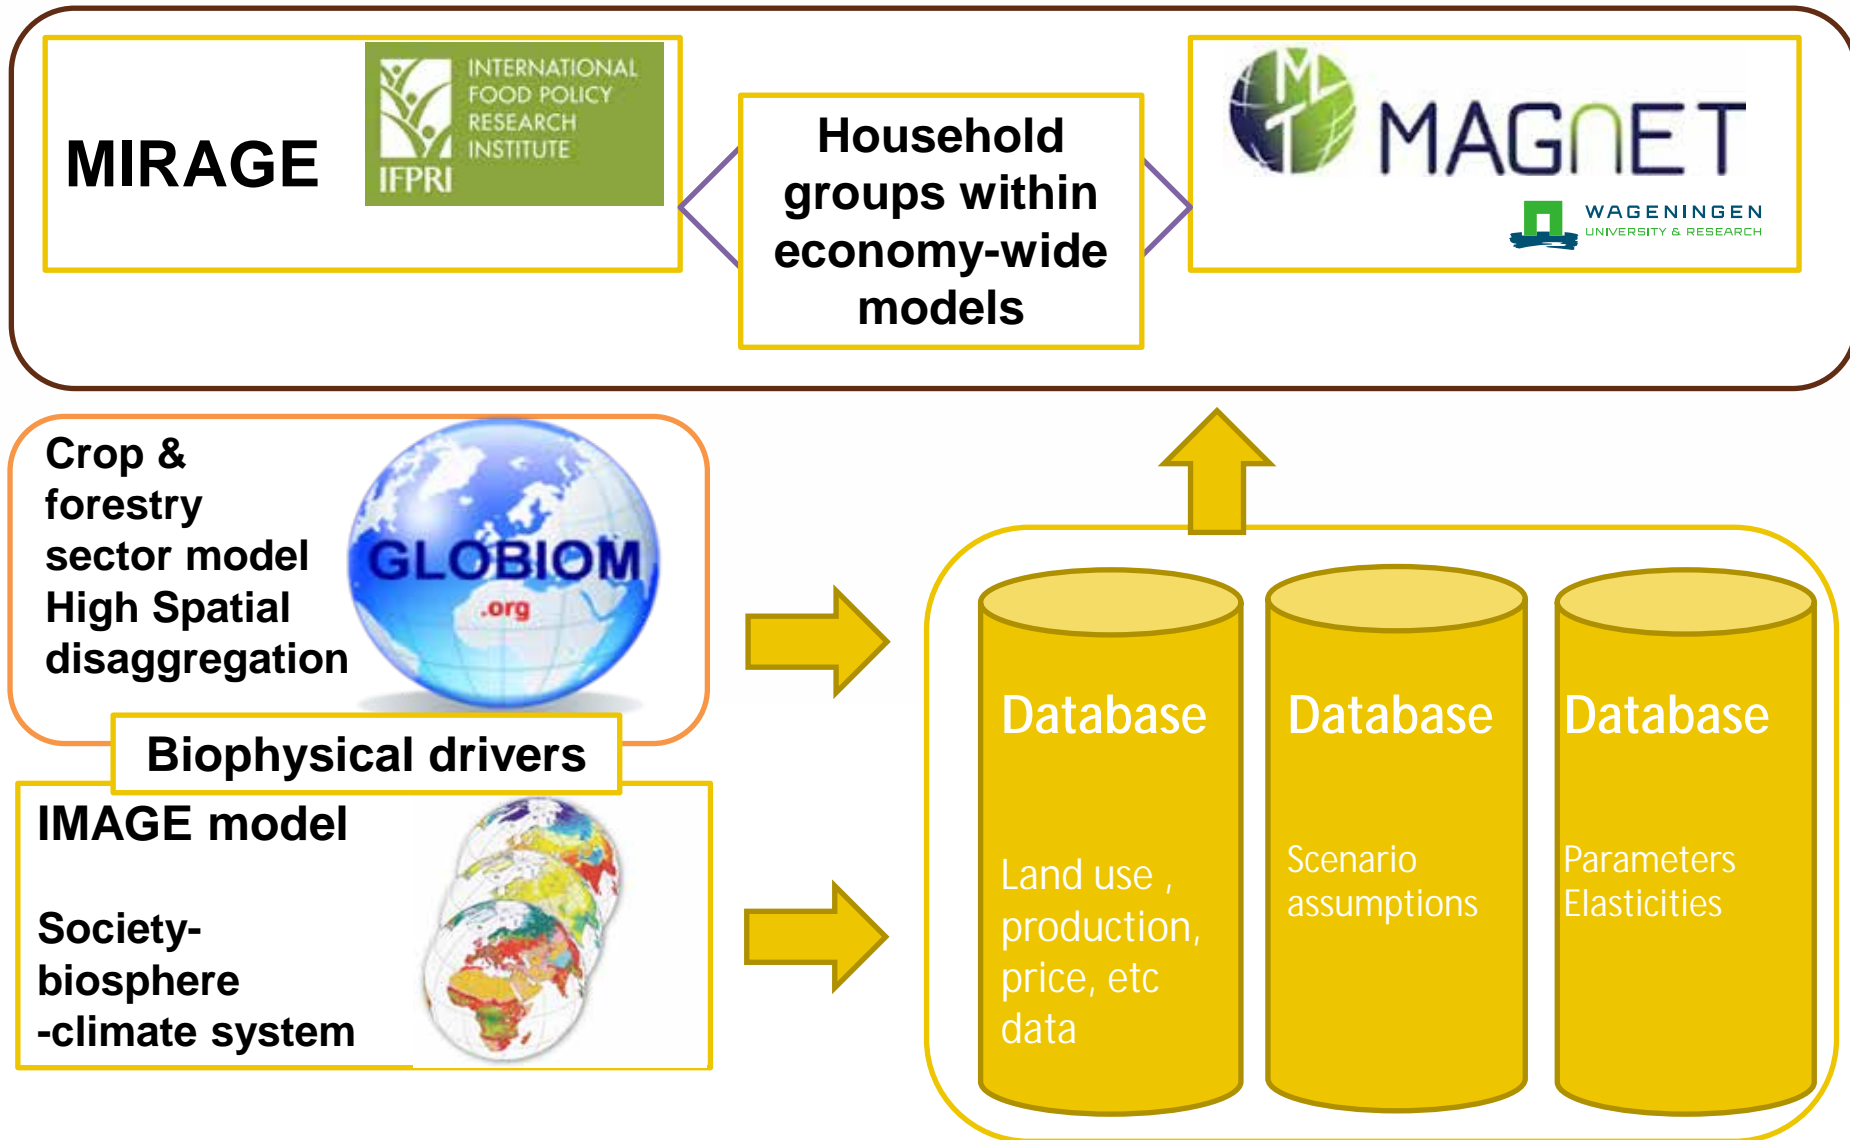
MIRAGE

INTERNATIONAL FOOD POLICY RESEARCH INSTITUTE
IFPRI

Household groups within economy-wide models

MAGNET

WAGENINGEN
UNIVERSITY & RESEARCH

Crop & forestry sector model High Spatial disaggregation

GLOBIOM
.org

Biophysical drivers

IMAGE model

Society-biosphere -climate system

Database

Land use , production, price, etc data

Database

Scenario assumptions

Database

Parameters Elasticities